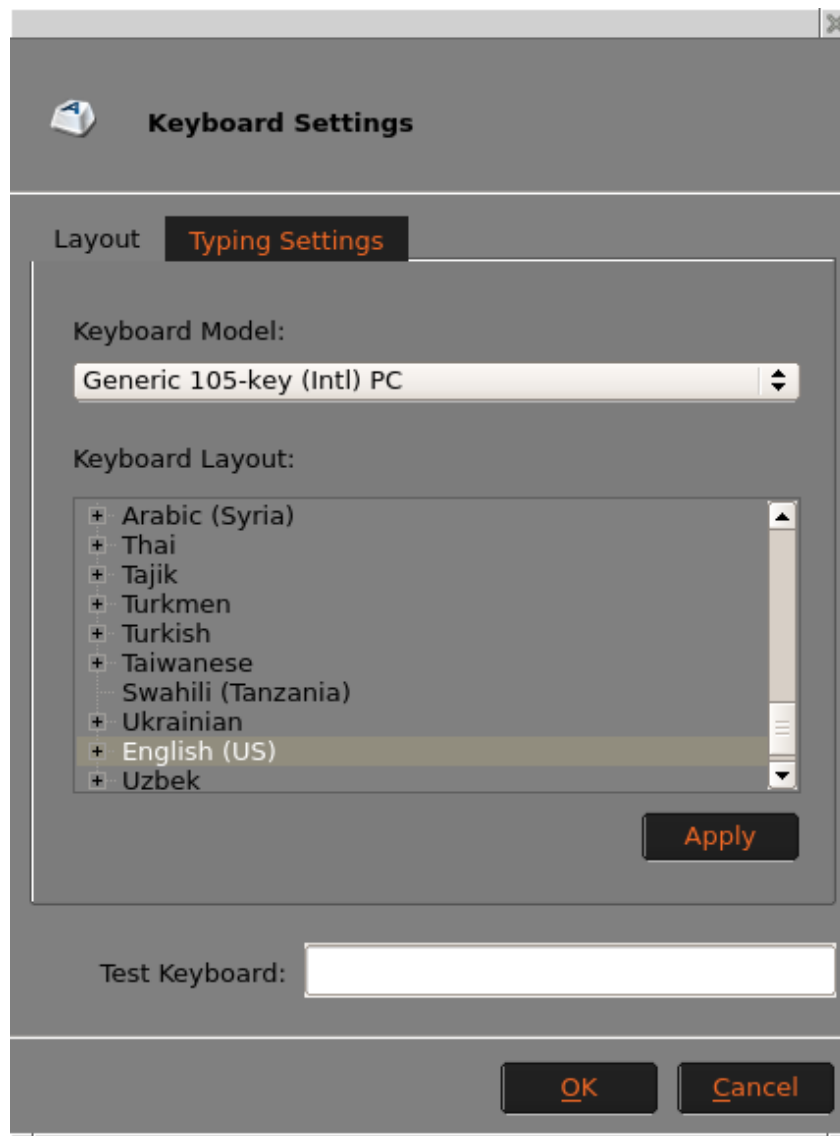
Keyboard Settings

Layout
Typing Settings

Keyboard Model:

Generic 105-key (Intl) PC

Keyboard Layout:

Arabic (Syria)
Thai
Tajik
Turkmen
Turkish
Taiwanese
Swahili (Tanzania)
Ukrainian
English (US)
Uzbek

Apply

Test Keyboard:

OK
Cancel